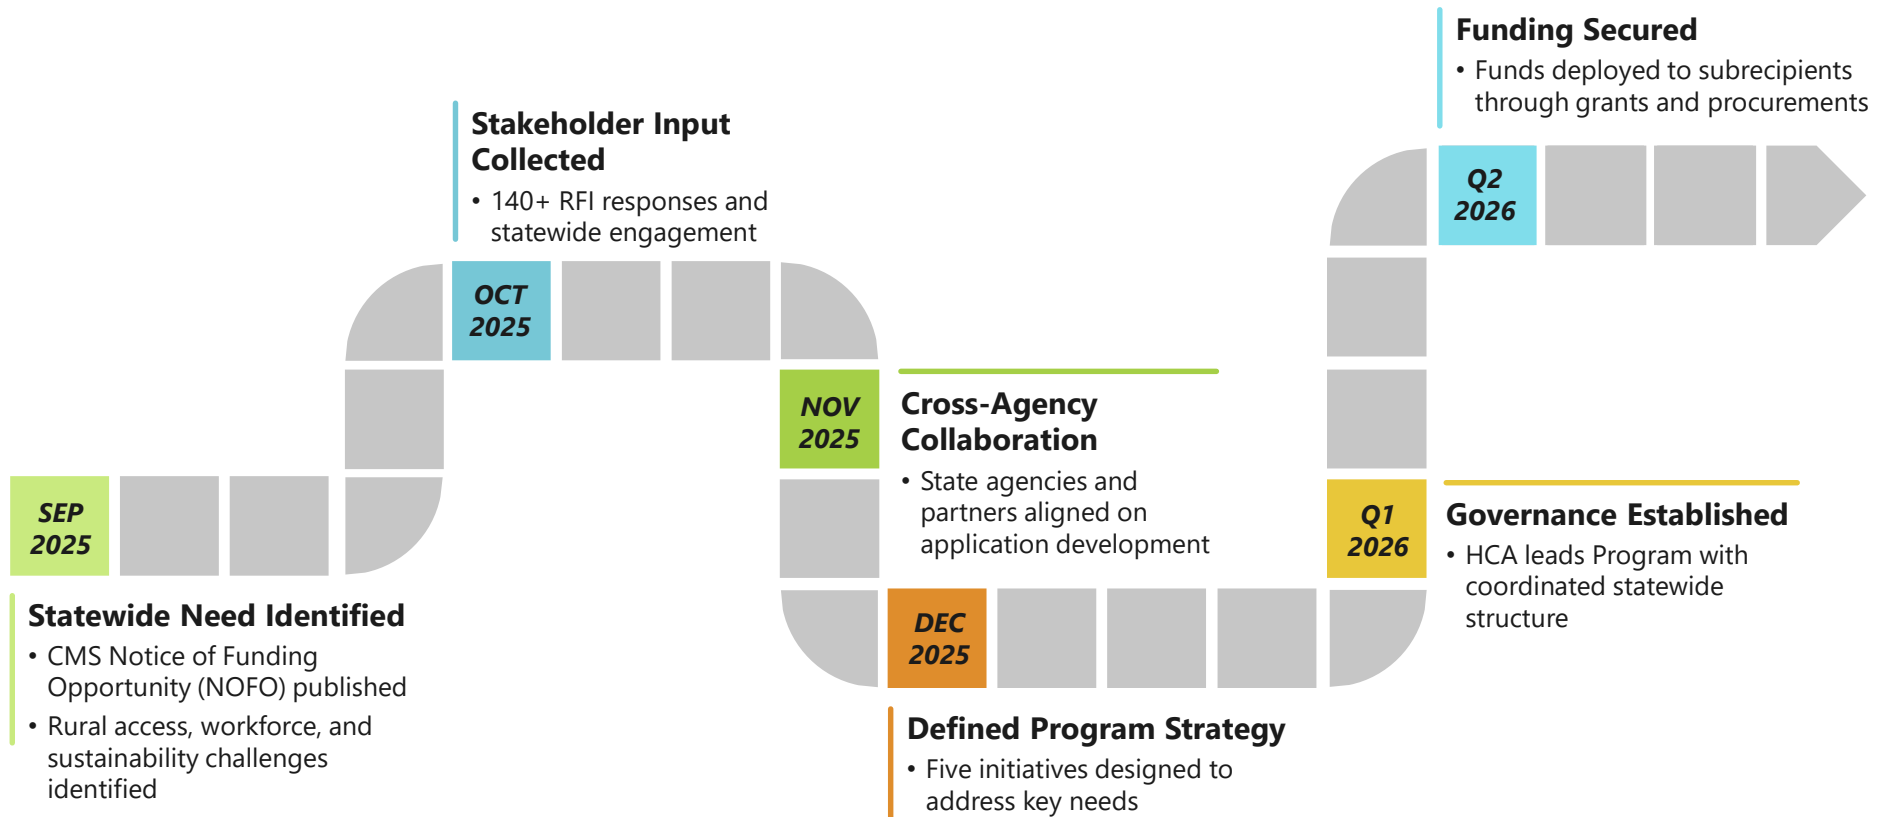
SEP 2025

Statewide Need Identified
• CMS Notice of Funding Opportunity (NOFO) published
• Rural access, workforce, and sustainability challenges identified

OCT 2025

Stakeholder Input Collected
• 140+ RFI responses and statewide engagement

NOV 2025

Cross-Agency Collaboration
• State agencies and partners aligned on application development

DEC 2025

Defined Program Strategy
• Five initiatives designed to address key needs

Q1 2026

Governance Established
• HCA leads Program with coordinated statewide structure

Q2 2026

Funding Secured
• Funds deployed to subrecipients through grants and procurements